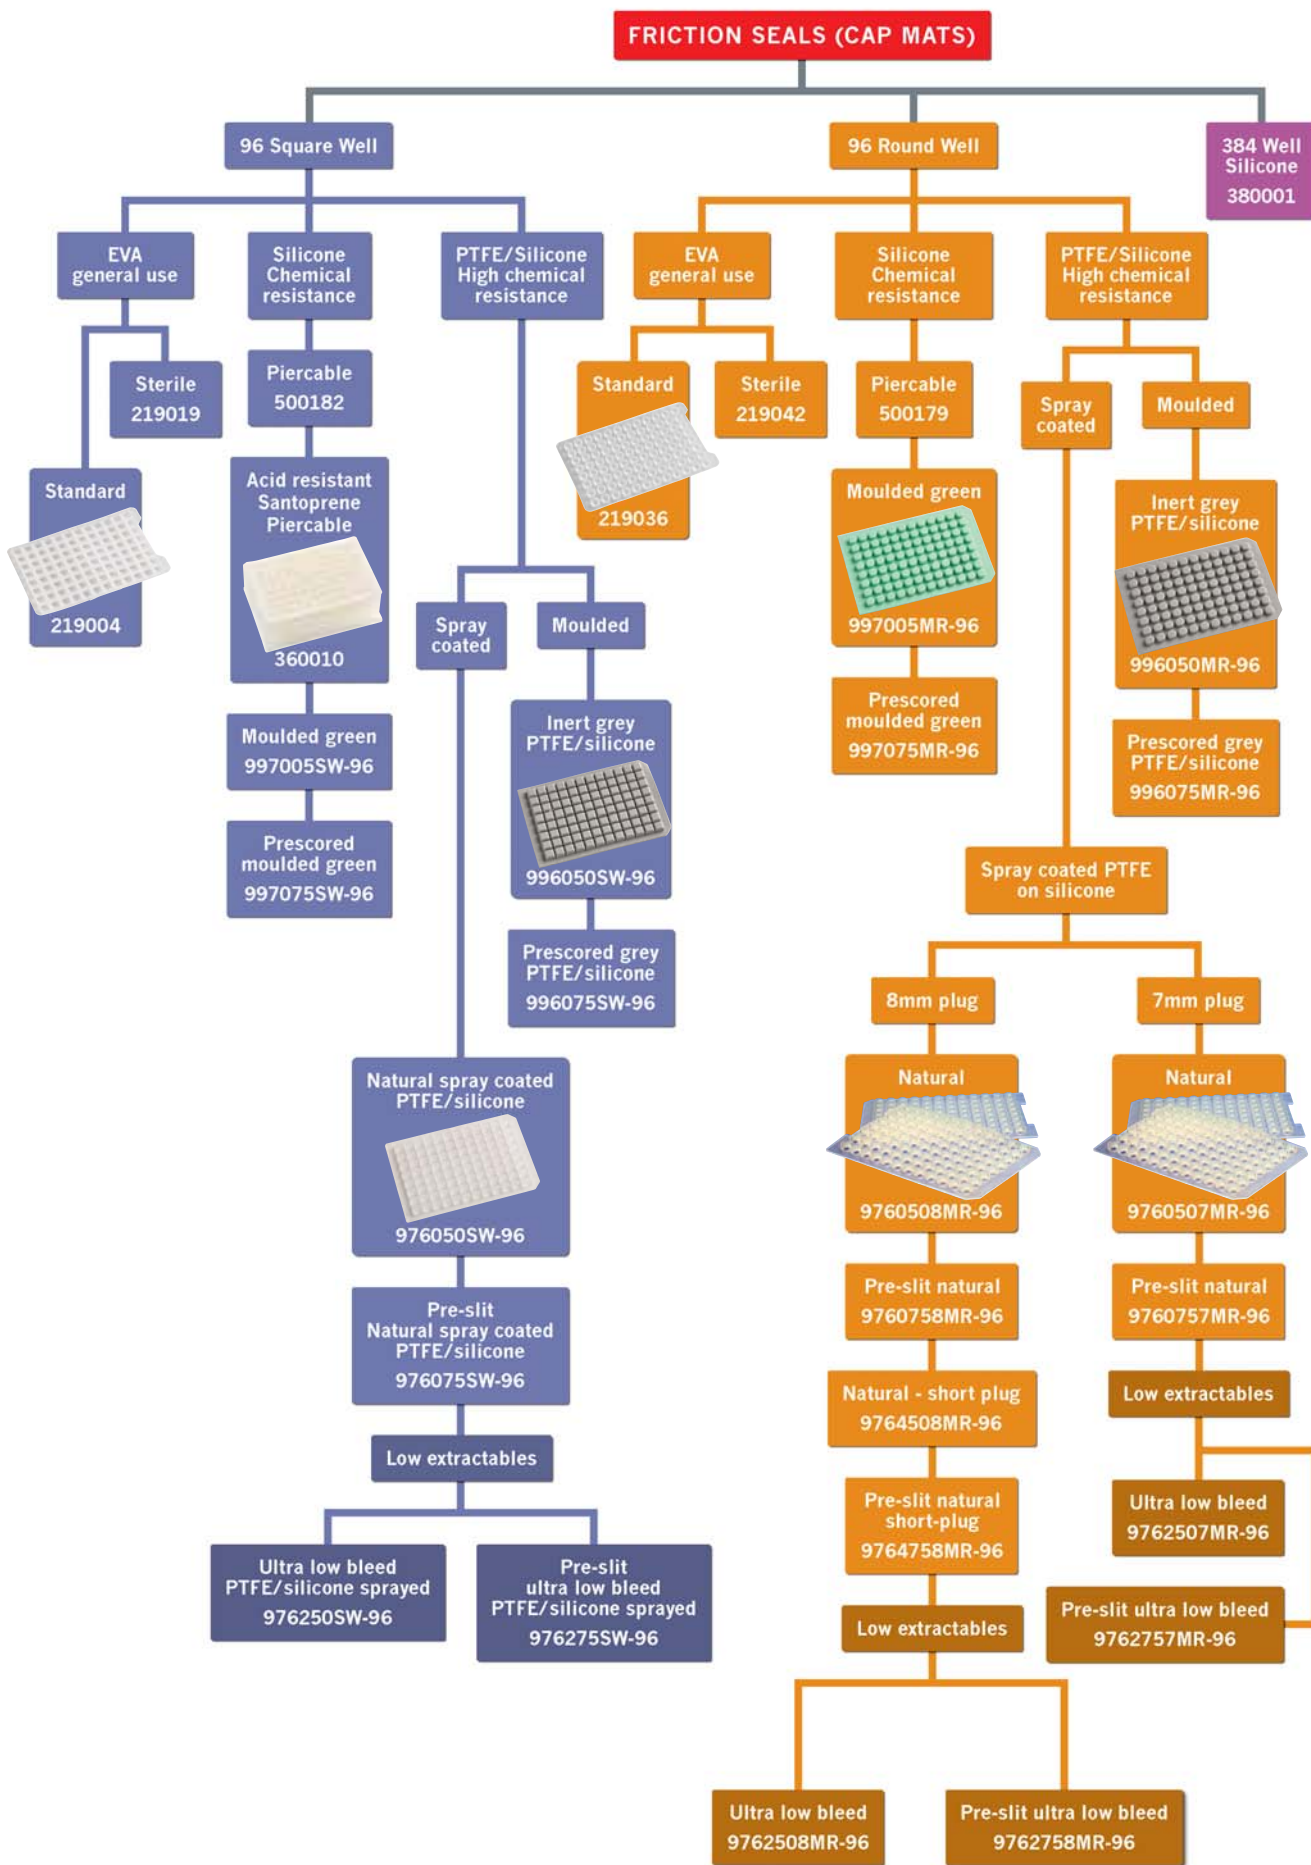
FRICTION SEALS (CAP MATS)

96 Square Well

EVA general use

Sterile 219019

Standard 219004

Silicone Chemical resistance

Piercable 500182

Acid resistant Santoprene Piercable 360010

Moulded green 997005SW-96

Prescored moulded green 997075SW-96

PTFE/Silicone High chemical resistance

Spray coated

Moulded

Inert grey PTFE/silicone 996050SW-96

Prescored grey PTFE/silicone 996075SW-96

Natural spray coated PTFE/silicone 976050SW-96

Pre-slit Natural spray coated PTFE/silicone 976075SW-96

Low extractables

Ultra low bleed PTFE/silicone sprayed 976250SW-96

Pre-slit ultra low bleed PTFE/silicone sprayed 976275SW-96

96 Round Well

EVA general use

Standard 219036

Sterile 219042

Silicone Chemical resistance

Piercable 500179

Moulded green 997005MR-96

Prescored moulded green 997075MR-96

PTFE/Silicone High chemical resistance

Spray coated

Moulded

Inert grey PTFE/silicone 996050MR-96

Prescored grey PTFE/silicone 996075MR-96

Spray coated PTFE on silicone

8mm plug

Natural 9760508MR-96

Pre-slit natural 9760758MR-96

Natural - short plug 9764508MR-96

Pre-slit natural short-plug 9764758MR-96

Low extractables

Ultra low bleed 9762508MR-96

Pre-slit ultra low bleed 9762758MR-96

7mm plug

Natural 9760507MR-96

Pre-slit natural 9760757MR-96

Low extractables

Ultra low bleed 9762507MR-96

Pre-slit ultra low bleed 9762757MR-96

384 Well Silicone 380001